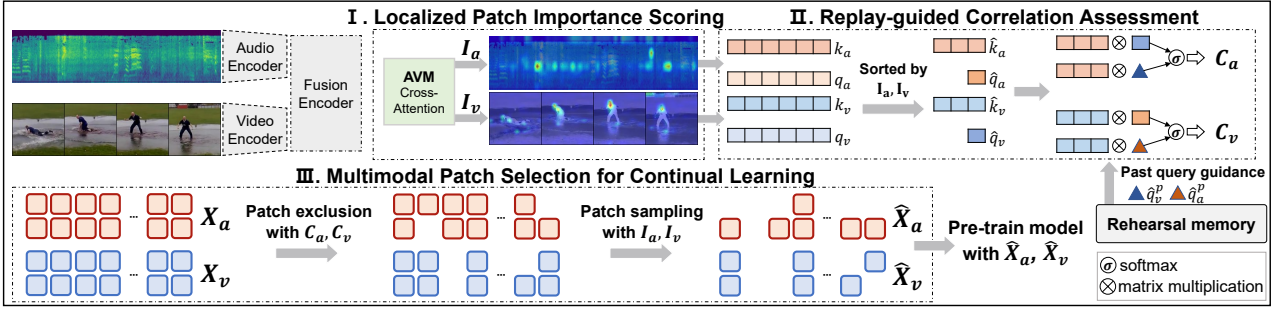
Audio Encoder

Video Encoder

Fusion Encoder

Ⅰ. Localized Patch Importance Scoring

AVM Cross-Attention

$I_a$

$I_v$

Ⅱ. Replay-guided Correlation Assessment

$k_a$

$q_a$

$k_v$

$q_v$

Sorted by $\mathbf{I_a}, \mathbf{I_v}$

$\hat{k}_a$

$\hat{q}_a$

$\hat{k}_v$

$\hat{q}_v$

$\otimes$

$\sigma$

$C_a$

$C_v$

Past query guidance

$\hat{q}_v^p$ $\hat{q}_a^p$

Rehearsal memory

Ⅲ. Multimodal Patch Selection for Continual Learning

$X_a$

$X_v$

Patch exclusion with $C_a, C_v$

Patch sampling with $I_a, I_v$

$\hat{X}_a$

$\hat{X}_v$

Pre-train model with $\hat{X}_a$, $\hat{X}_v$

$\sigma$ softmax

$\otimes$ matrix multiplication